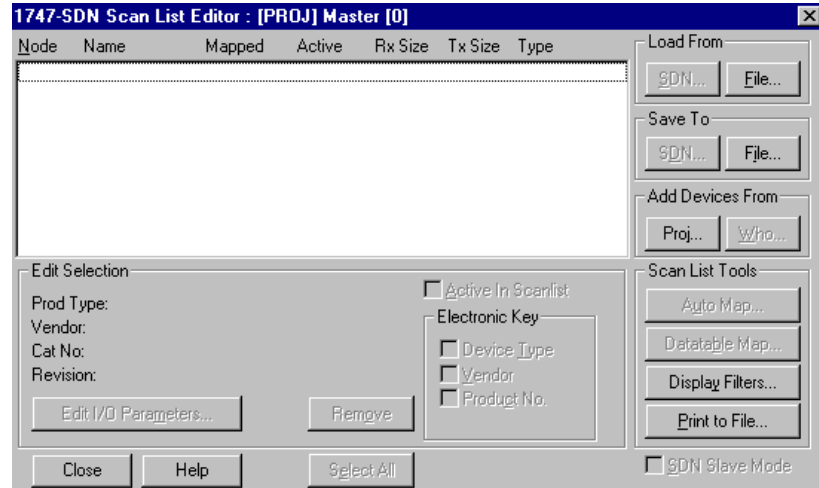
1747-SDN Scan List Editor : [PROJ] Master [0]

| Node | Name | Mapped | Active | Rx Size | Tx Size | Type |
|---|---|---|---|---|---|---|

Load From
SDN...
File...

Save To
SDN...
File...

Add Devices From
Proj...
Who...

Edit Selection
Prod Type:
Vendor:
Cat No:
Revision:
Active In Scanlist
Electronic Key
Device Type
Vendor
Product No.
Edit I/O Parameters...
Remove

Scan List Tools
Auto Map...
Datatable Map...
Display Filters...
Print to File...

Close
Help
Select All
SDN Slave Mode